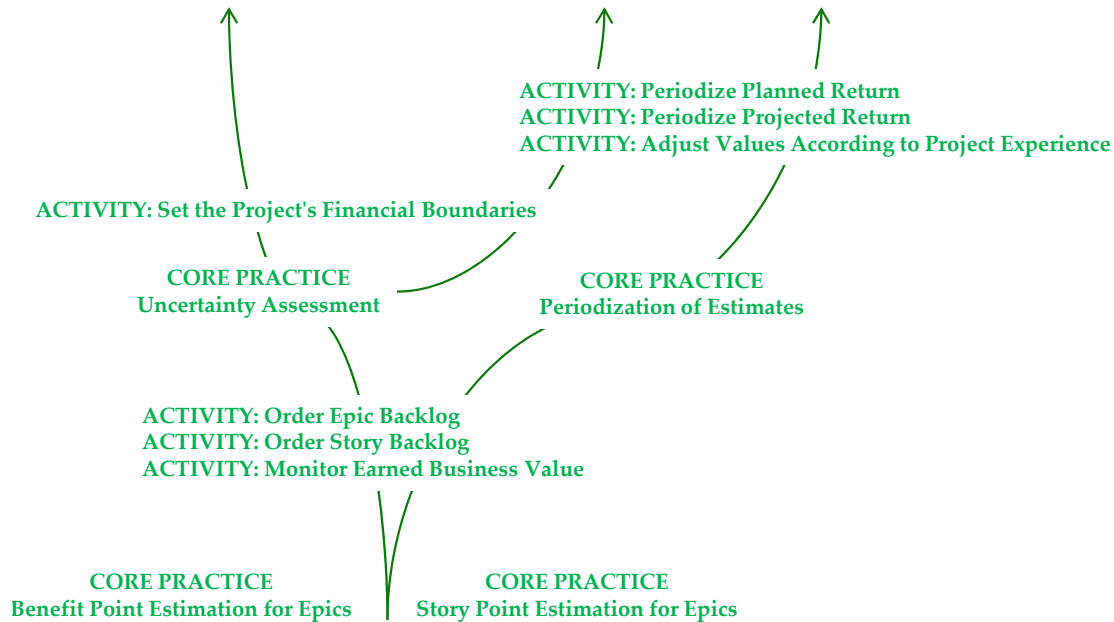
ACTIVITY: Periodize Planned Return
ACTIVITY: Periodize Projected Return
ACTIVITY: Adjust Values According to Project Experience

ACTIVITY: Set the Project's Financial Boundaries

CORE PRACTICE
Uncertainty Assessment

CORE PRACTICE
Periodization of Estimates

ACTIVITY: Order Epic Backlog
ACTIVITY: Order Story Backlog
ACTIVITY: Monitor Earned Business Value

CORE PRACTICE
Benefit Point Estimation for Epics

CORE PRACTICE
Story Point Estimation for Epics